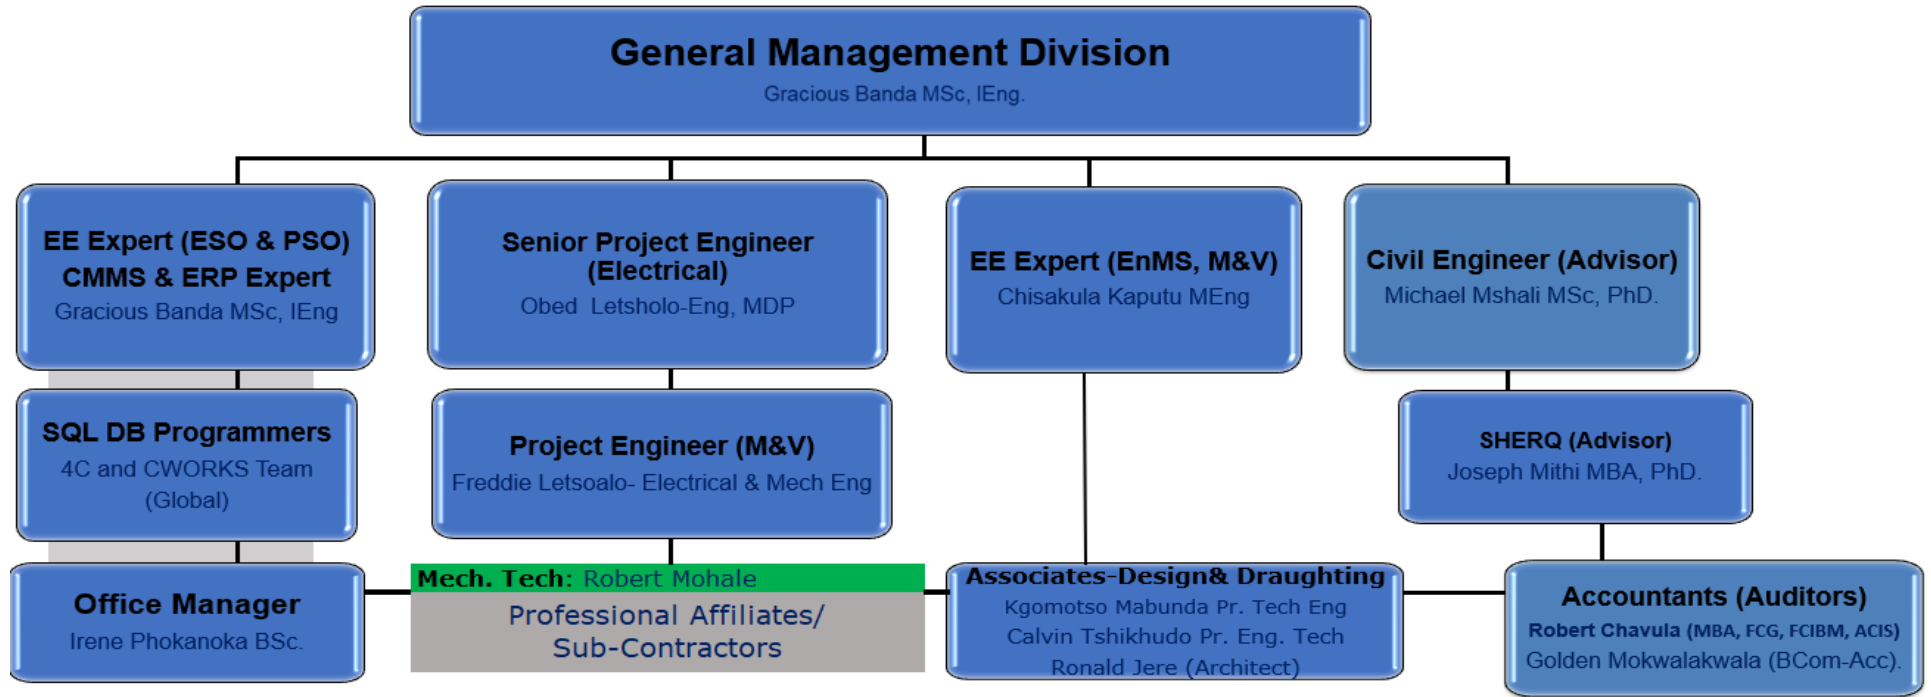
General Management Division
Gracious Banda MSc, IEng.

EE Expert (ESO & PSO)
CMMS & ERP Expert
Gracious Banda MSc, IEng

Senior Project Engineer (Electrical)
Obed Letsholo-Eng, MDP

EE Expert (EnMS, M&V)
Chisakula Kaputu MEng

Civil Engineer (Advisor)
Michael Mshali MSc, PhD.

SQL DB Programmers
4C and CWORKS Team (Global)

Project Engineer (M&V)
Freddie Letsoalo- Electrical & Mech Eng

SHERQ (Advisor)
Joseph Mithi MBA, PhD.

Office Manager
Irene Phokanoka BSc.

Mech. Tech: Robert Mohale
Professional Affiliates/
Sub-Contractors

Associates-Design& Draughting
Kgomotso Mabunda Pr. Tech Eng
Calvin Tshikhudo Pr. Eng. Tech
Ronald Jere (Architect)

Accountants (Auditors)
Robert Chavula (MBA, FCG, FCIBM, ACIS)
Golden Mokwalakwala (BCom-Acc).